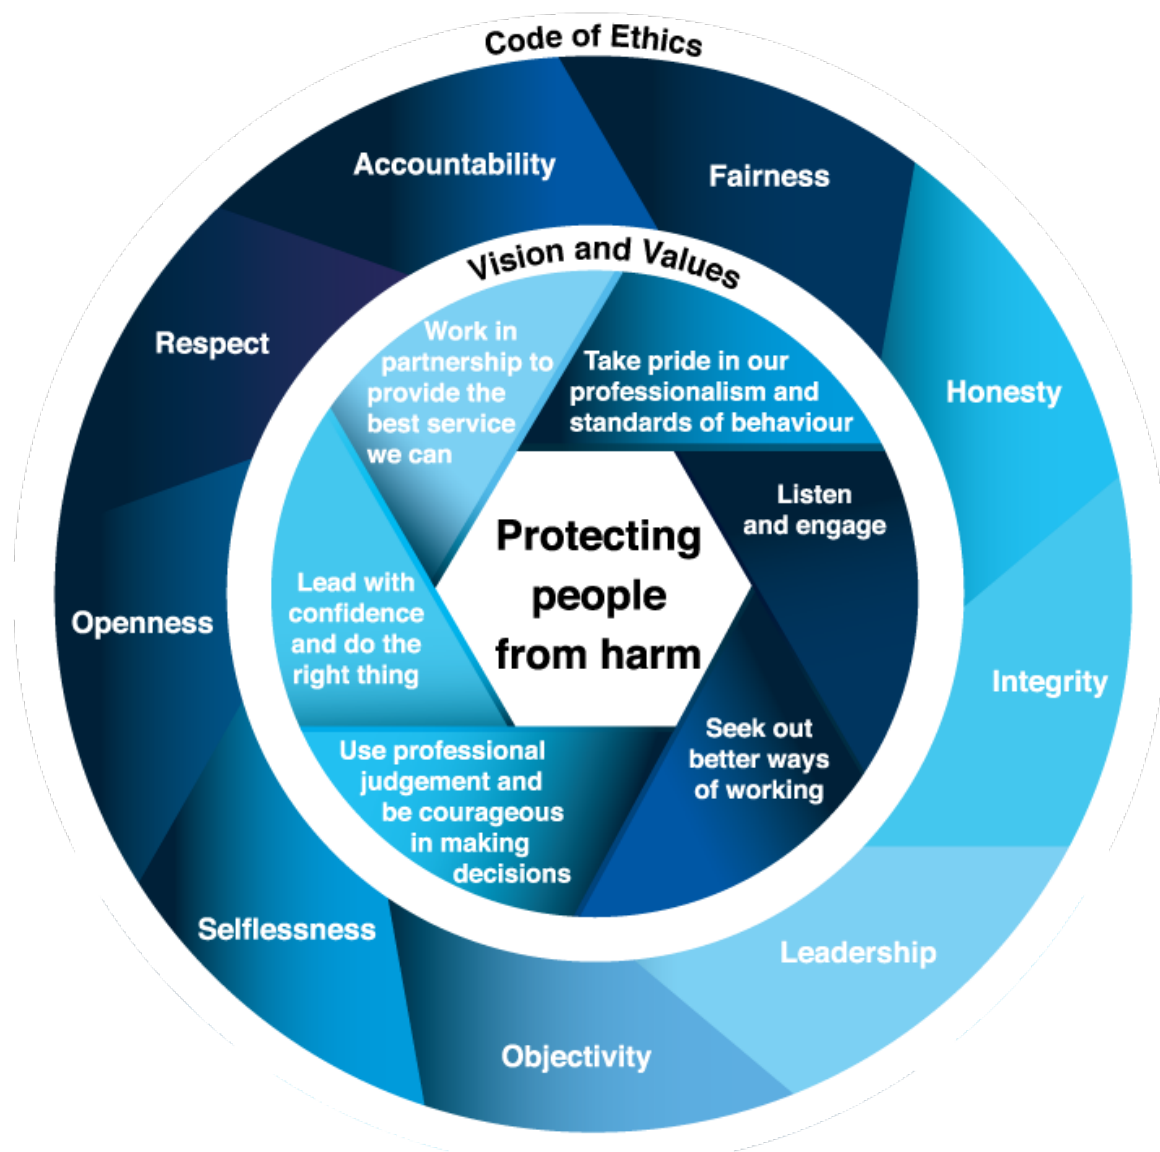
Code of Ethics

Accountability

Fairness

Honesty

Integrity

Leadership

Objectivity

Selflessness

Openness

Respect

Vision and Values

Work in partnership to provide the best service we can

Take pride in our professionalism and standards of behaviour

Listen and engage

Seek out better ways of working

Use professional judgement and be courageous in making decisions

Lead with confidence and do the right thing

Protecting people from harm